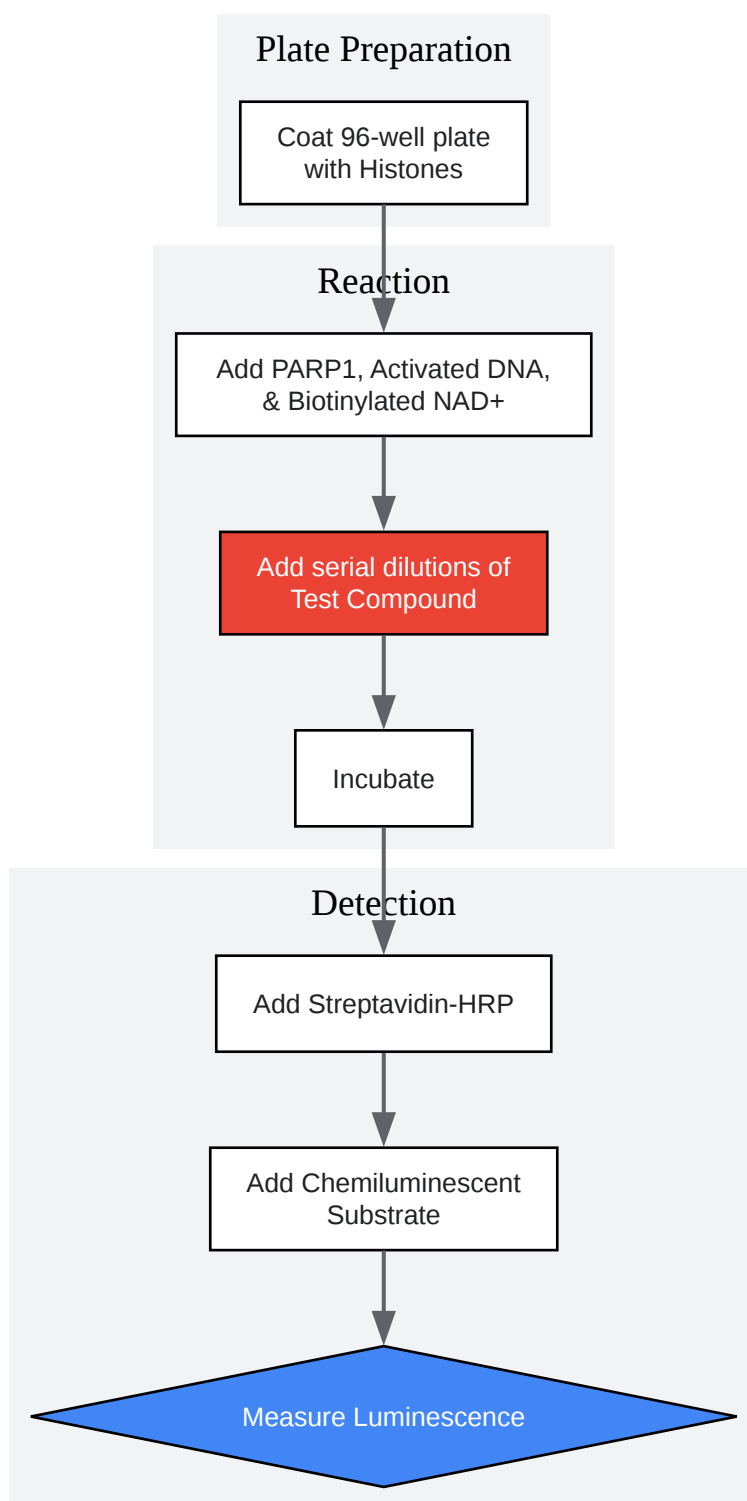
Plate Preparation

Coat 96-well plate with Histones

Reaction

Add PARP1, Activated DNA, & Biotinylated NAD+

Add serial dilutions of Test Compound

Incubate

Detection

Add Streptavidin-HRP

Add Chemiluminescent Substrate

Measure Luminescence